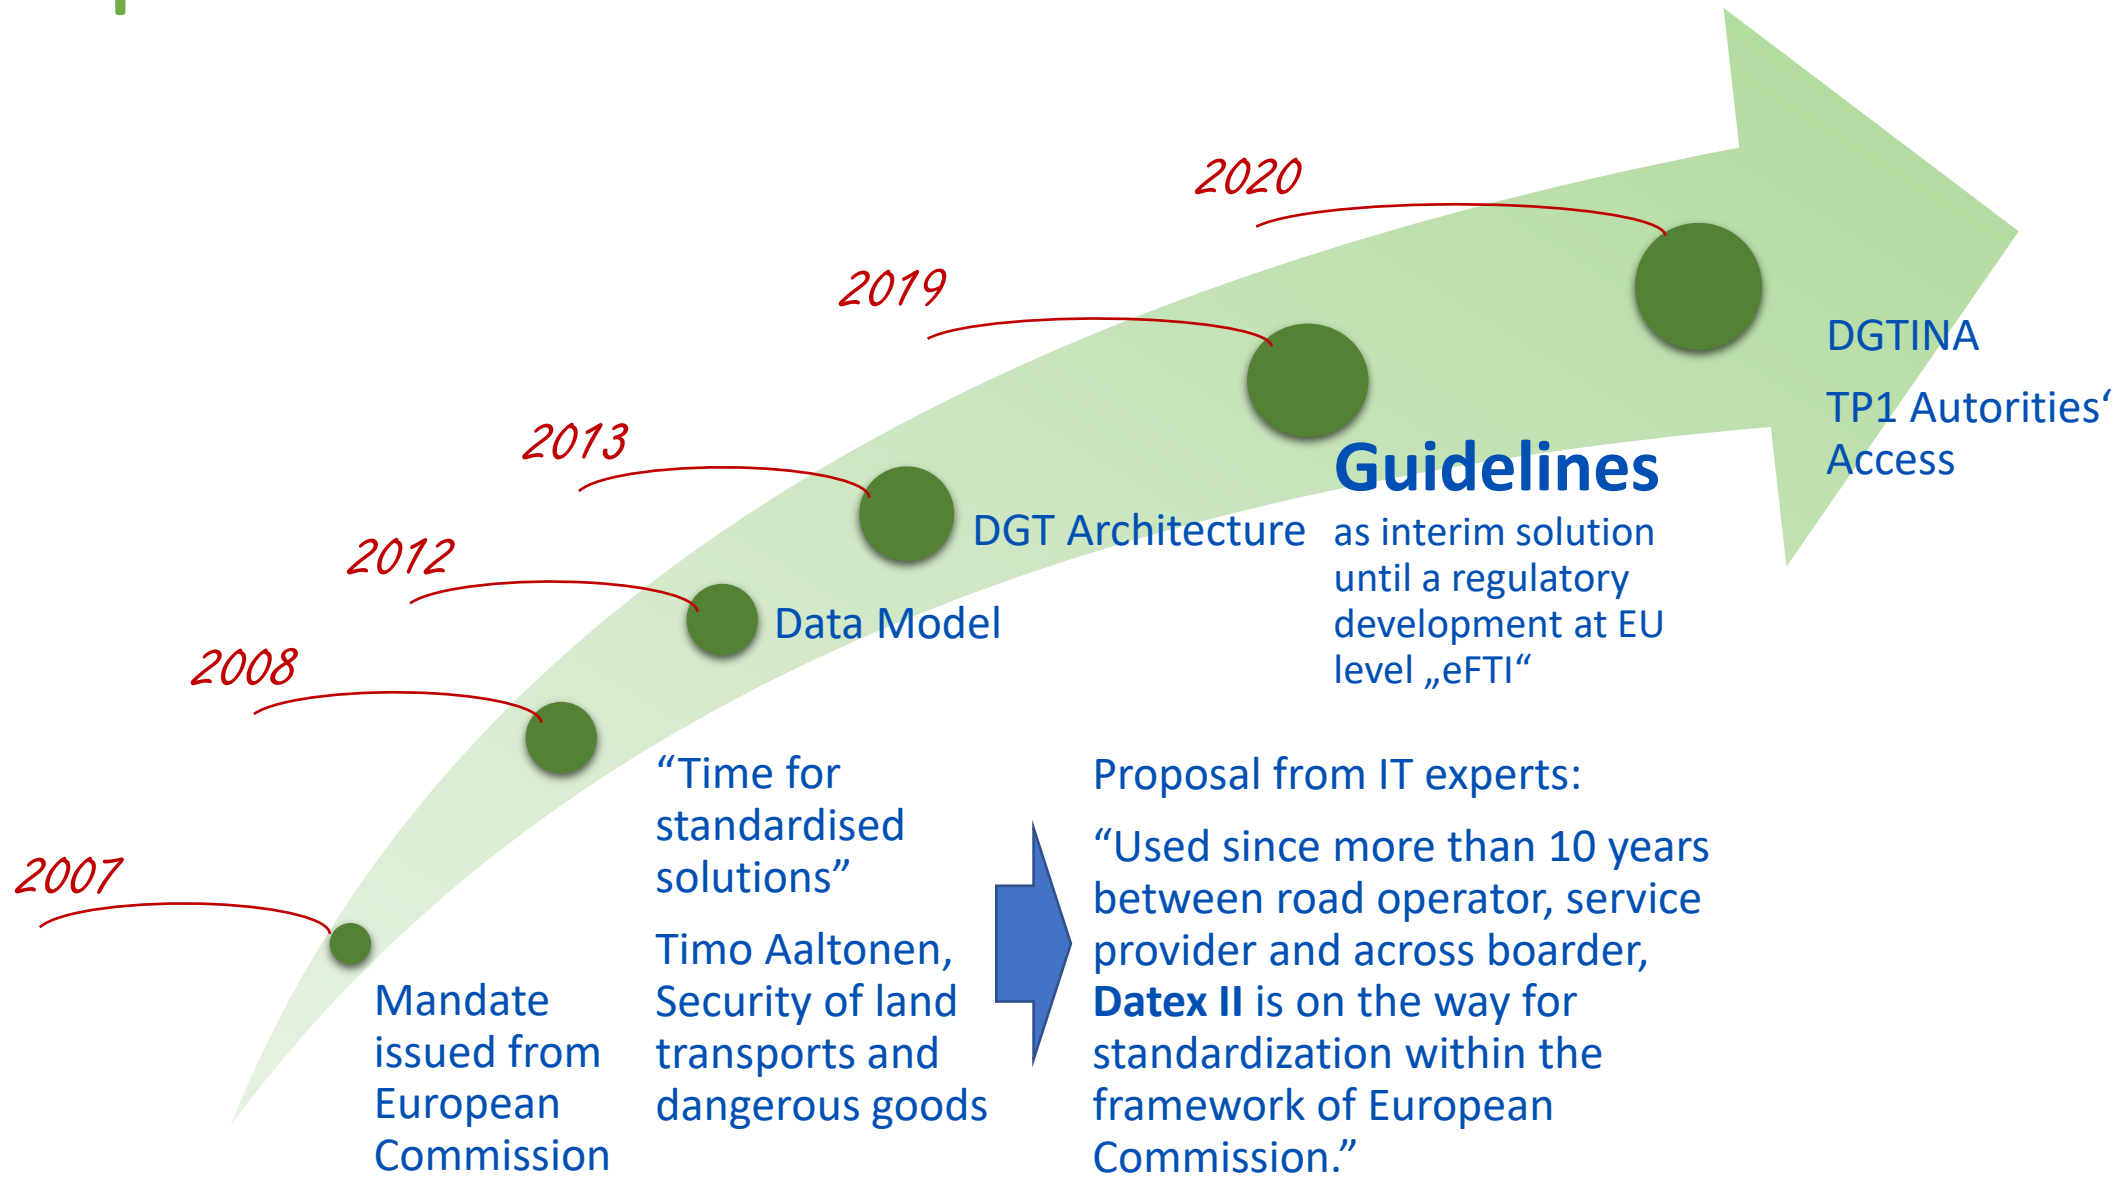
2020

2019

2013

2012

2008

2007

DGTINA

TP1 Autorities‘ Access

Guidelines

as interim solution until a regulatory development at EU level „eFTI“

DGT Architecture

Data Model

“Time for standardised solutions”

Timo Aaltonen, Security of land transports and dangerous goods

Mandate issued from European Commission

Proposal from IT experts:

“Used since more than 10 years between road operator, service provider and across boarder, **Datex II** is on the way for standardization within the framework of European Commission.”